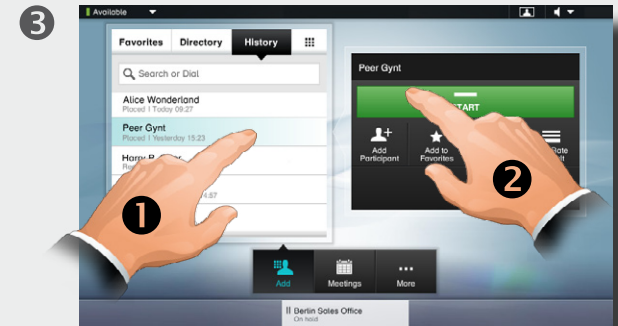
❸

Available

Favorites Directory History

Search or Dial

Alice Wonderland
Placed | Today 09:27

Peer Gynt
Placed | Yesterday 15:23

Harry B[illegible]
Re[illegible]

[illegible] 4:57

❶

Peer Gynt

START

Add Participant

Add to Favorites

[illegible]late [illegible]t

❷

Add

Meetings

More

Berlin Sales Office
On hold